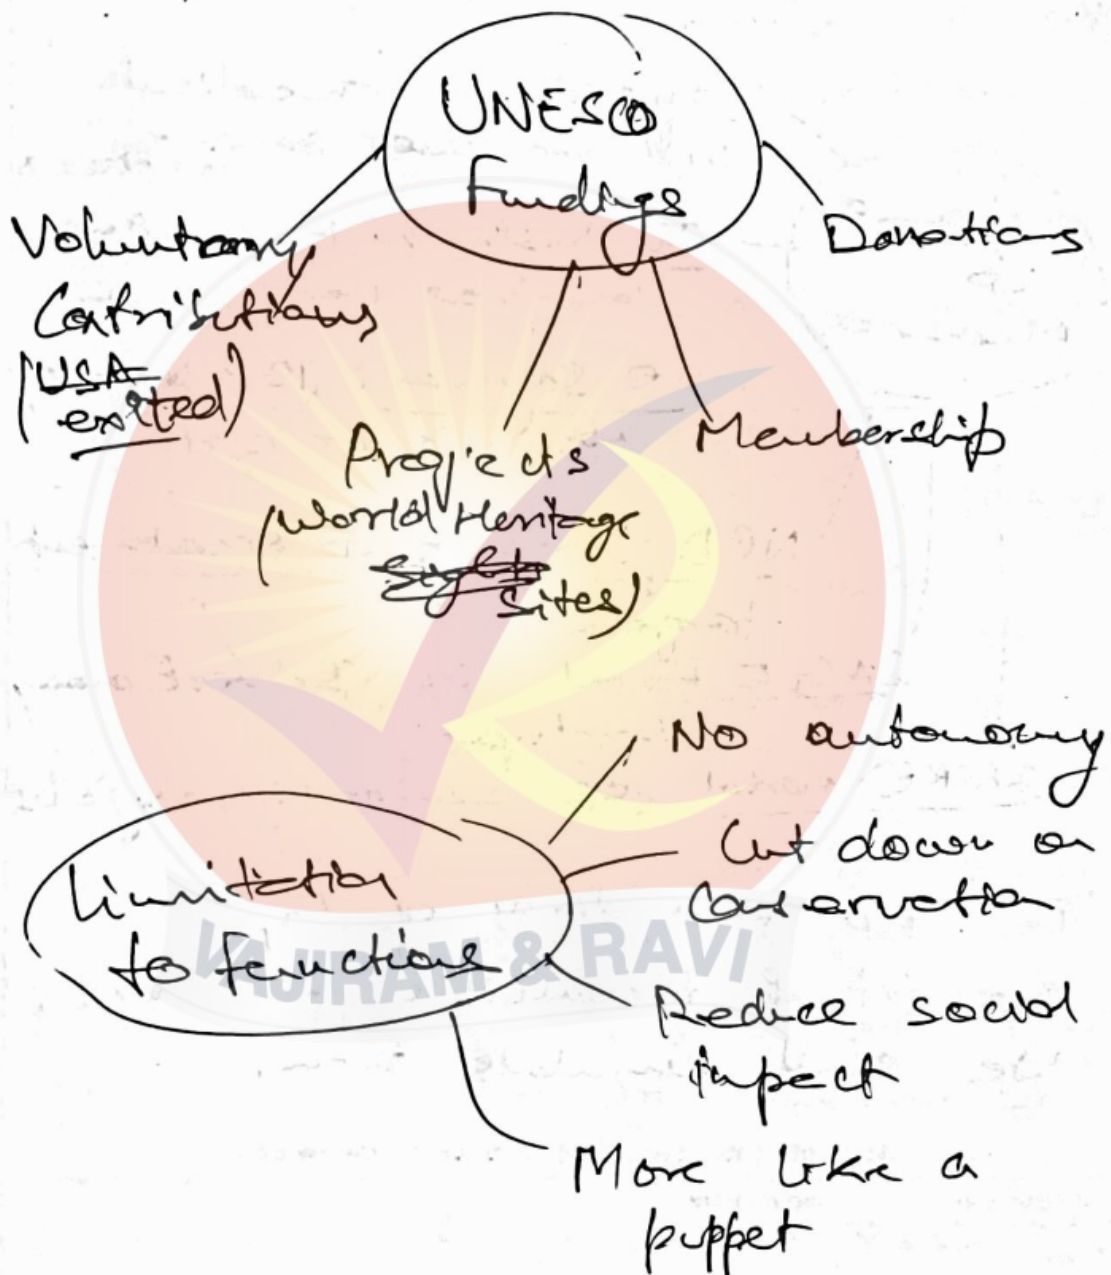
UNESCO Fundings

Voluntary Contributions (USA exited)

Donations

Projects (World Heritage ~~Sights~~ Sites)

Membership

Limitation to functions

No autonomy

Cut down on Conservation

Reduce social impact

More like a puppet

KALIRAM & RAVI